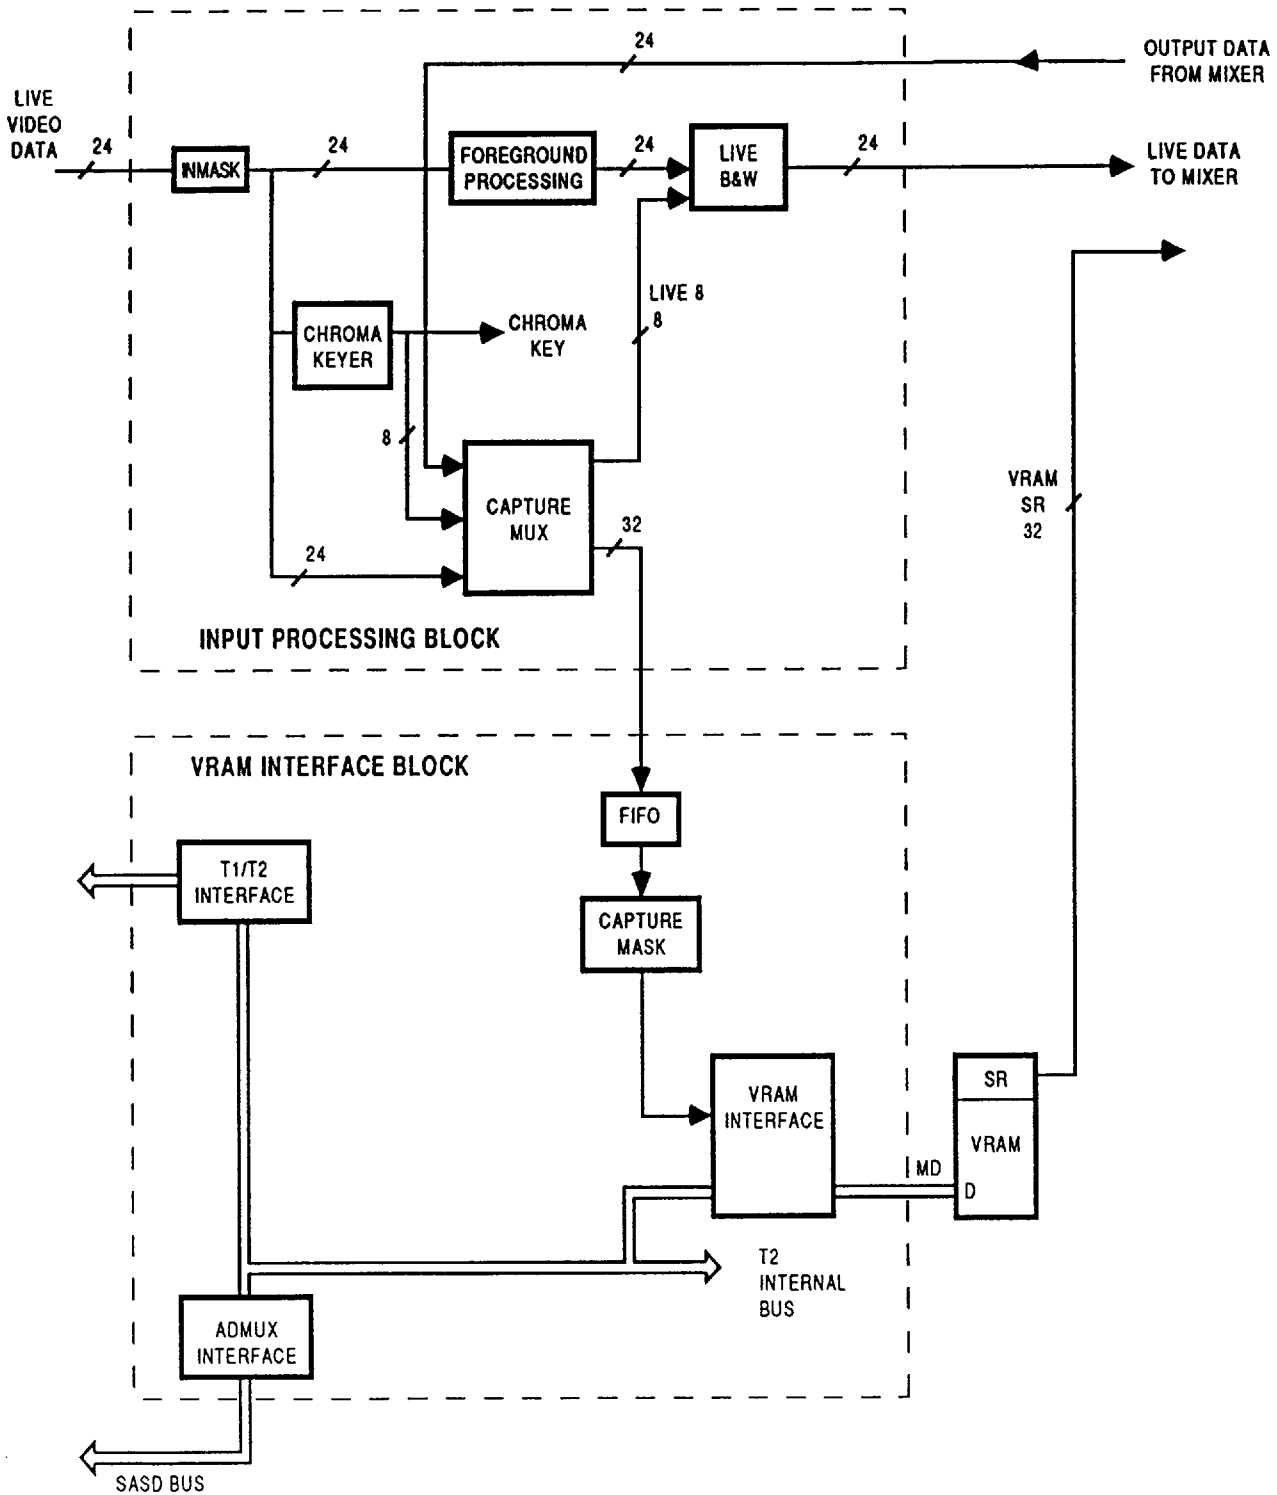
24

OUTPUT DATA FROM MIXER

LIVE VIDEO DATA

24

INMASK

24

FOREGROUND PROCESSING

24

LIVE B&W

24

LIVE DATA TO MIXER

CHROMA KEYER

CHROMA KEY

LIVE 8
8

8

CAPTURE MUX

32

24

VRAM SR 32

INPUT PROCESSING BLOCK

VRAM INTERFACE BLOCK

FIFO

T1/T2 INTERFACE

CAPTURE MASK

VRAM INTERFACE

SR

VRAM

MD

D

T2 INTERNAL BUS

ADMUX INTERFACE

SASD BUS